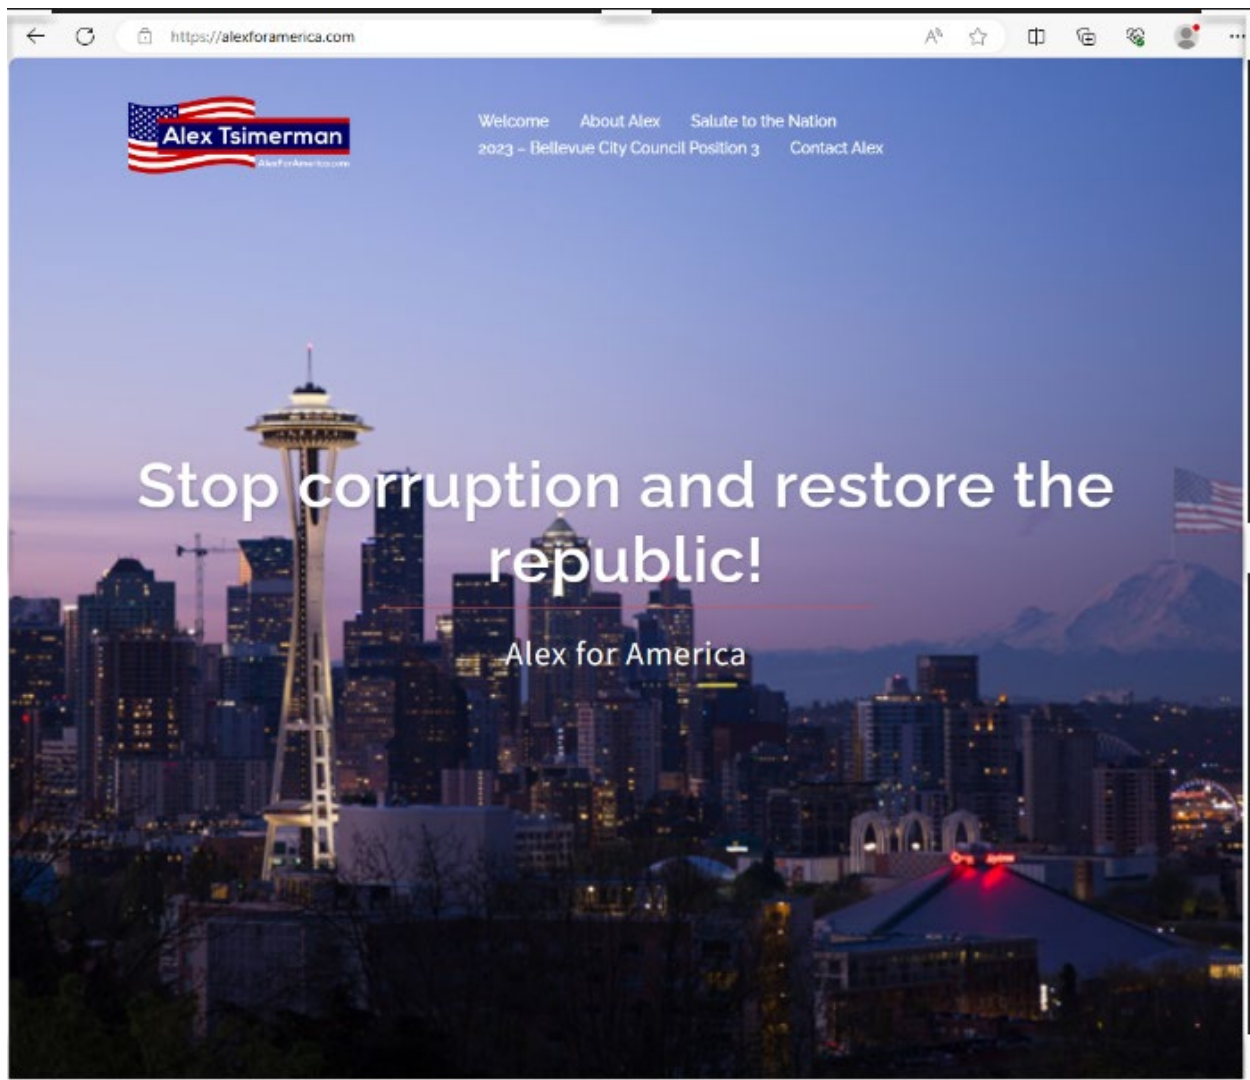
https://alexforamerica.com

Alex Tsimerman
AlexForAmerica.com

Welcome About Alex Salute to the Nation
2023 – Bellevue City Council Position 3 Contact Alex

Stop corruption and restore the republic!

Alex for America